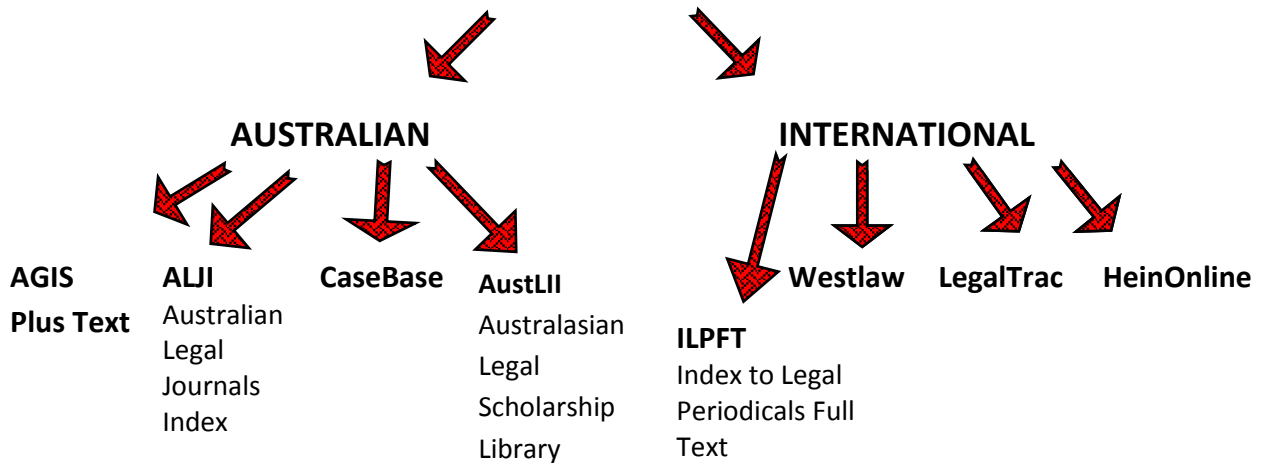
AUSTRALIAN

INTERNATIONAL

AGIS Plus Text

ALJI
Australian Legal Journals Index

CaseBase

AustLII
Australasian Legal Scholarship Library

ILPFT
Index to Legal Periodicals Full Text

Westlaw

LegalTrac

HeinOnline